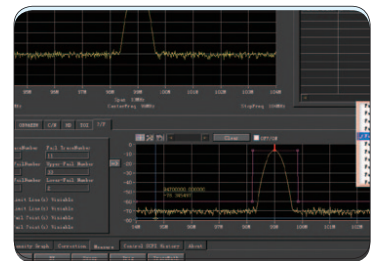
Span 1MHz
CenterFreq 96MHz
StopFreq 104MHz
SPAN2DB C/N 3D IQ I/F
Clear
Signal
Full ScaleMeter
Upper Full Meter
Lower Full Meter
-10
-20
-30
-40
-50
-60
-70
-80
Capacity Graph Correction Measure Forward SDTS History About